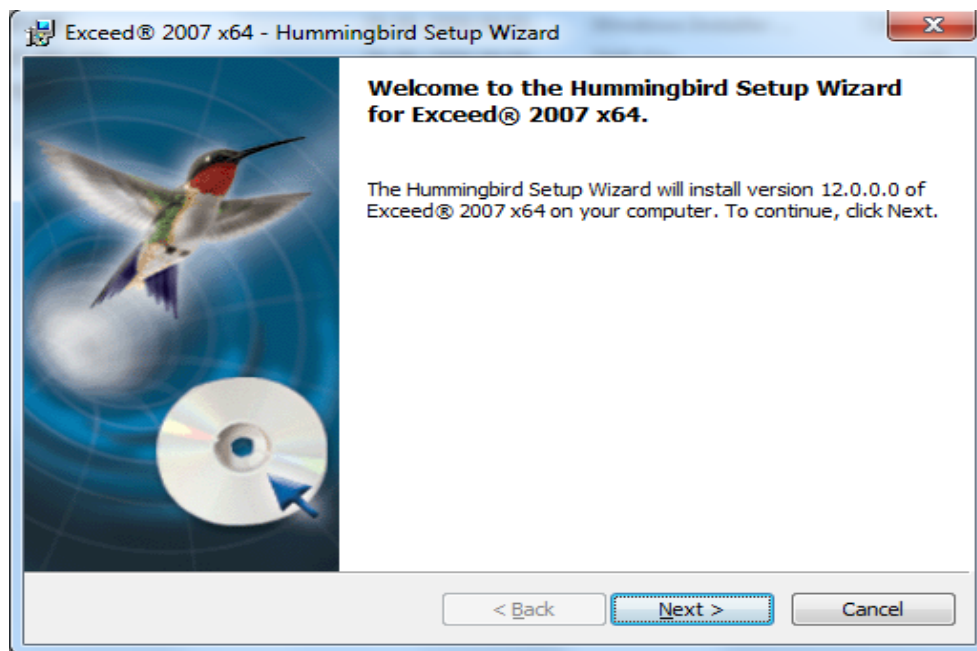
Exceed® 2007 x64 - Hummingbird Setup Wizard

Welcome to the Hummingbird Setup Wizard for Exceed® 2007 x64.

The Hummingbird Setup Wizard will install version 12.0.0.0 of Exceed® 2007 x64 on your computer. To continue, click Next.

< Back

Next >

Cancel